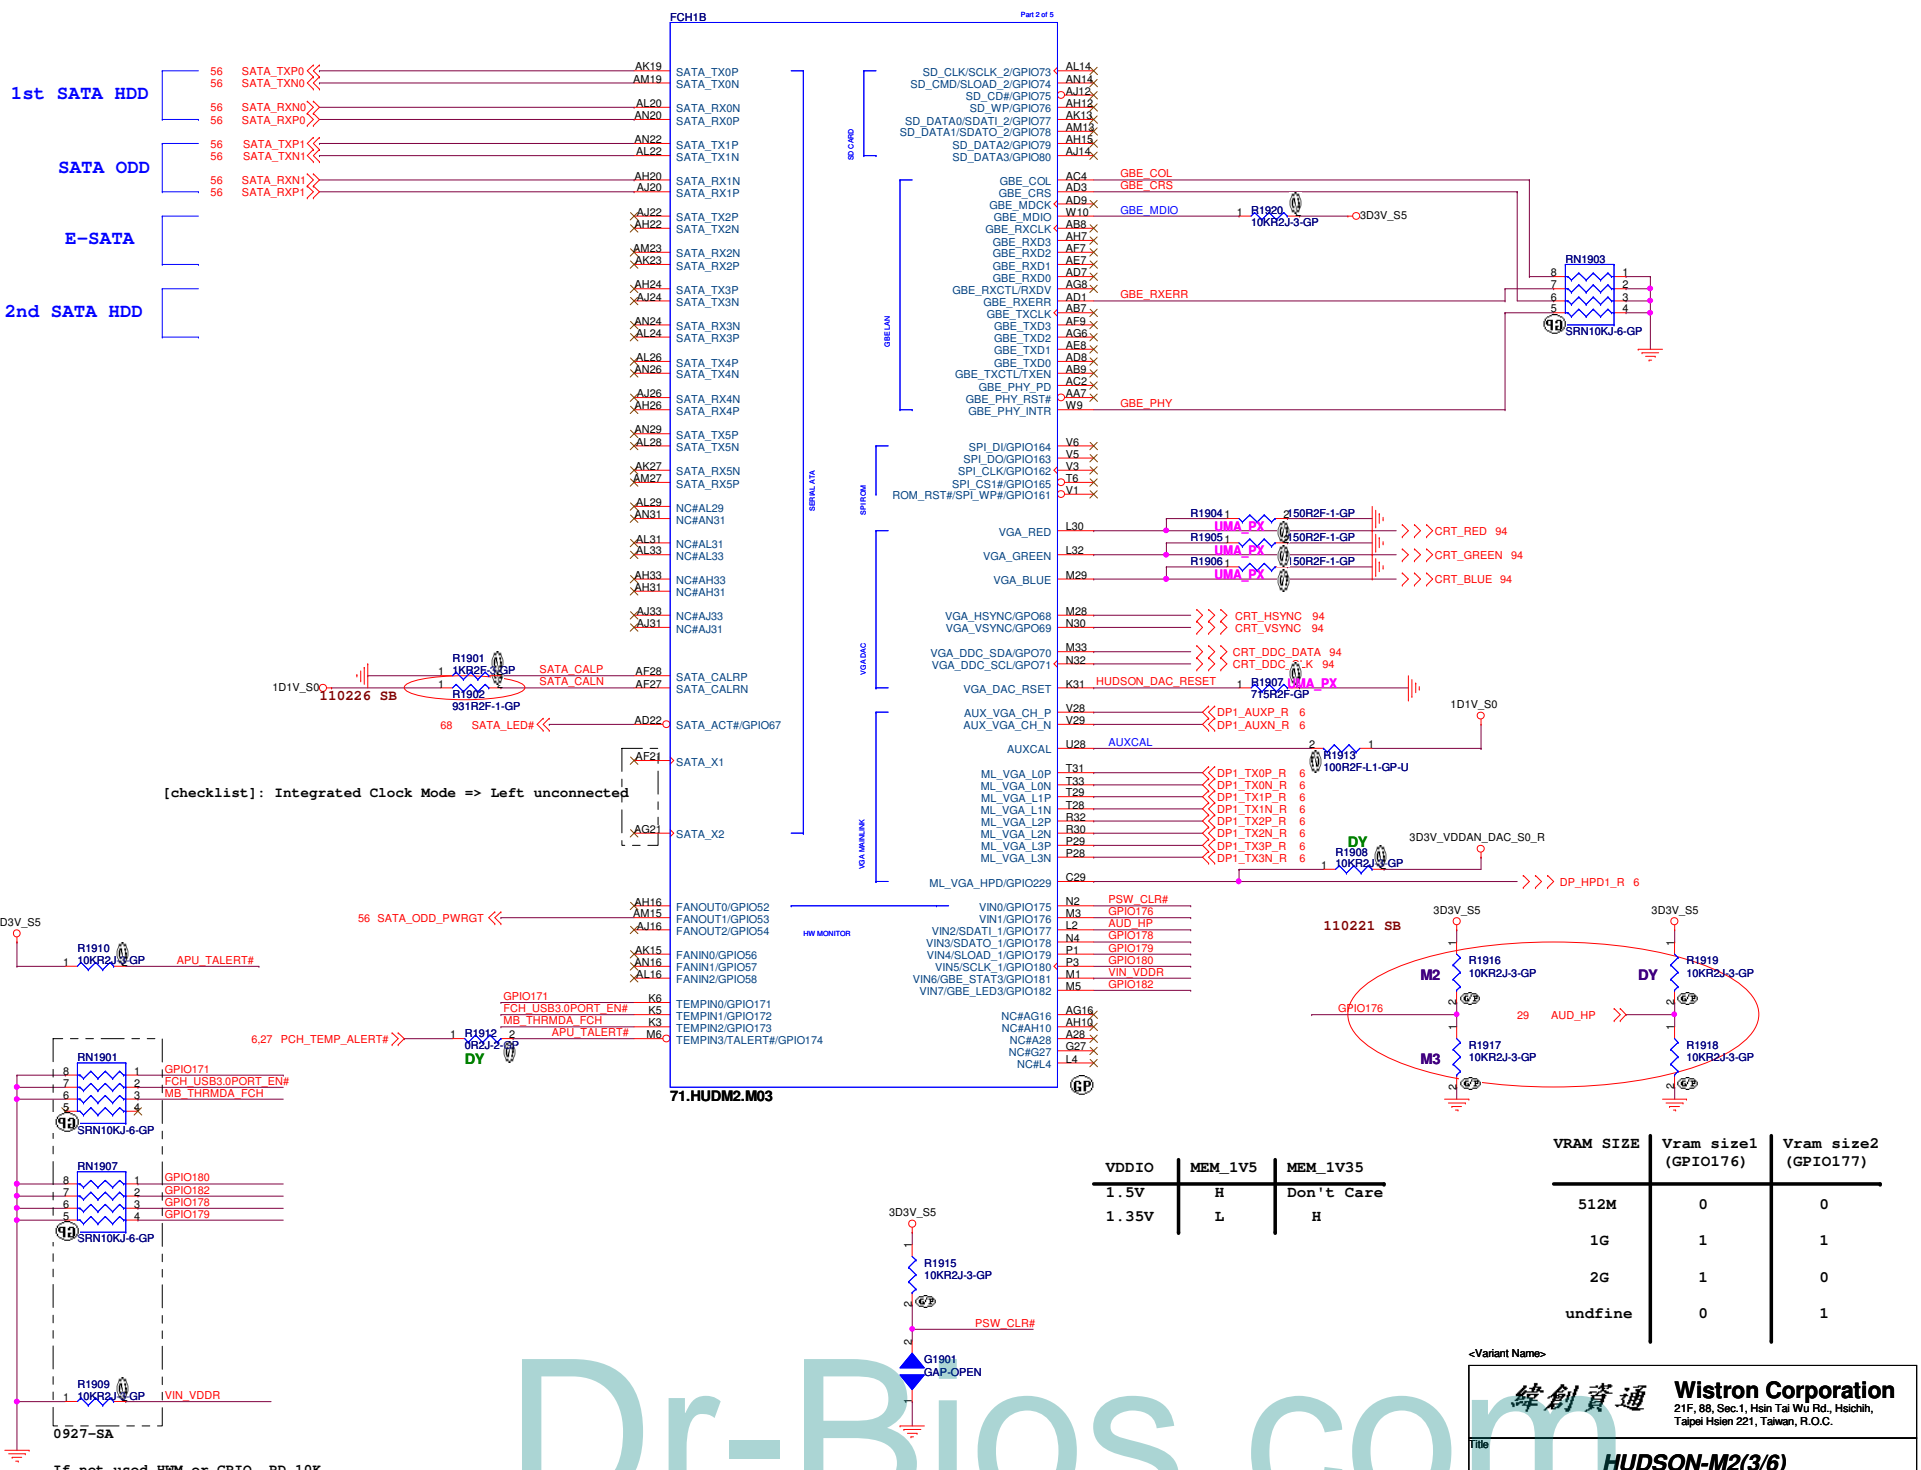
FCH1B
Part 2 of 5

1st SATA HDD
56 SATA_TXP0 AK19 SATA_TX0P
56 SATA_TXN0 AM19 SATA_TX0N
56 SATA_RXN0 AL20 SATA_RX0N
56 SATA_RXP0 AN20 SATA_RX0P

SATA ODD
56 SATA_TXP1 AN22 SATA_TX1P
56 SATA_TXN1 AL22 SATA_TX1N
56 SATA_RXN1 AH20 SATA_RX1N
56 SATA_RXP1 AJ20 SATA_RX1P

E-SATA
AJ22 SATA_TX2P
AH22 SATA_TX2N
AM23 SATA_RX2N
AK23 SATA_RX2P

2nd SATA HDD
AH24 SATA_TX3P
AJ24 SATA_TX3N
AN24 SATA_RX3N
AL24 SATA_RX3P
AL26 SATA_TX4P
AN26 SATA_TX4N
AJ26 SATA_RX4N
AH26 SATA_RX4P
AN29 SATA_TX5P
AL28 SATA_TX5N
AK27 SATA_RX5N
AM27 SATA_RX5P
AL29 NC#AL29
AN31 NC#AN31
AL31 NC#AL31
AL33 NC#AL33
AH33 NC#AH33
AH31 NC#AH31
AJ33 NC#AJ33
AJ31 NC#AJ31

SERIAL ATA

R1901
1KR2F-3-GP
SATA_CALP AF28 SATA_CALRP
SATA_CALN AF27 SATA_CALRN
1D1V_S0
110226 SB
R1902
931R2F-1-GP
68 SATA_LED# AD22 SATA_ACT#/GPIO67
AF21 SATA_X1
[checklist]: Integrated Clock Mode => Left unconnected
AG21 SATA_X2

SD CARD
SD_CLK/SCLK_2/GPIO73 AL14
SD_CMD/SLOAD_2/GPIO74 AN14
SD_CD#/GPIO75 AJ12
SD_WP/GPIO76 AH12
SD_DATA0/SDATI_2/GPIO77 AK13
SD_DATA1/SDATO_2/GPIO78 AM13
SD_DATA2/GPIO79 AH15
SD_DATA3/GPIO80 AJ14

GBE LAN
GBE_COL AC4 GBE_COL
GBE_CRS AD3 GBE_CRS
GBE_MDCK AD9
GBE_MDIO W10 GBE_MDIO
R1920
10KR2J-3-GP
3D3V_S5
GBE_RXCLK AB8
GBE_RXD3 AH7
GBE_RXD2 AF7
GBE_RXD1 AE7
GBE_RXD0 AD7
GBE_RXCTL/RXDV AG8
GBE_RXERR AD1 GBE_RXERR
GBE_TXCLK AB7
GBE_TXD3 AF9
GBE_TXD2 AG6
GBE_TXD1 AE8
GBE_TXD0 AD8
GBE_TXCTL/TXEN AB9
GBE_PHY_PD AC2
GBE_PHY_RST# AA7
GBE_PHY_INTR W9 GBE_PHY
RN1903
SRN10KJ-6-GP
8 1
7 2
6 3
5 4

SPI ROM
SPI_DI/GPIO164 V6
SPI_DO/GPIO163 V5
SPI_CLK/GPIO162 V3
SPI_CS1#/GPIO165 T6
ROM_RST#/SPI_WP#/GPIO161 V1

VGA DAC
VGA_RED L30
VGA_GREEN L32
VGA_BLUE M29
R1904 150R2F-1-GP UMA_PX CRT_RED 94
R1905 150R2F-1-GP UMA_PX CRT_GREEN 94
R1906 150R2F-1-GP UMA_PX CRT_BLUE 94
VGA_HSYNC/GPO68 M28 CRT_HSYNC 94
VGA_VSYNC/GPO69 N30 CRT_VSYNC 94
VGA_DDC_SDA/GPO70 M33 CRT_DDC_DATA 94
VGA_DDC_SCL/GPO71 N32 CRT_DDC_CLK 94
VGA_DAC_RSET K31 HUDSON_DAC_RESET
R1907 UMA_PX
715R2F-GP

VGA MAINLINK
AUX_VGA_CH_P V28 DP1_AUXP_R 6
AUX_VGA_CH_N V29 DP1_AUXN_R 6
1D1V_S0
AUXCAL U28 AUXCAL
R1913
100R2F-L1-GP-U
ML_VGA_L0P T31 DP1_TX0P_R 6
ML_VGA_L0N T33 DP1_TX0N_R 6
ML_VGA_L1P T29 DP1_TX1P_R 6
ML_VGA_L1N T28 DP1_TX1N_R 6
ML_VGA_L2P R32 DP1_TX2P_R 6
ML_VGA_L2N R30 DP1_TX2N_R 6
ML_VGA_L3P P29 DP1_TX3P_R 6
ML_VGA_L3N P28 DP1_TX3N_R 6
DY
R1908
10KR2J-3-GP
3D3V_VDDAN_DAC_S0_R
ML_VGA_HPD/GPIO229 C29 DP_HPD1_R 6

HW MONITOR
56 SATA_ODD_PWRGT
AH16 FANOUT0/GPIO52
AM15 FANOUT1/GPIO53
AJ16 FANOUT2/GPIO54
AK15 FANIN0/GPIO56
AN16 FANIN1/GPIO57
AL16 FANIN2/GPIO58
GPIO171 K6 TEMPIN0/GPIO171
FCH_USB3.0PORT_EN# K5 TEMPIN1/GPIO172
MB_THRMDA_FCH K3 TEMPIN2/GPIO173
APU_TALERT# M6 TEMPIN3/TALERT#/GPIO174
6,27 PCH_TEMP_ALERT#
R1912
0R2J-2-GP
DY
VIN0/GPIO175 N2 PSW_CLR#
VIN1/GPIO176 M3 GPIO176
VIN2/SDATI_1/GPIO177 L2 AUD_HP
VIN3/SDATO_1/GPIO178 N4 GPIO178
VIN4/SLOAD_1/GPIO179 P1 GPIO179
VIN5/SCLK_1/GPIO180 P3 GPIO180
VIN6/GBE_STAT3/GPIO181 M1 VIN_VDDR
VIN7/GBE_LED3/GPIO182 M5 GPIO182
NC#AG16 AG16
NC#AH10 AH10
NC#A28 A28
NC#G27 G27
NC#L4 L4
71.HUDM2.M03

3D3V_S5
R1910
10KR2J-3-GP
APU_TALERT#

RN1901
SRN10KJ-6-GP
GPIO171
FCH_USB3.0PORT_EN#
MB_THRMDA_FCH
RN1907
SRN10KJ-6-GP
GPIO180
GPIO182
GPIO178
GPIO179
R1909
10KR2J-3-GP
VIN_VDDR
0927-SA
If not used HWM or GPIO, PD 10K

110221 SB
3D3V_S5
3D3V_S5
M2 R1916 10KR2J-3-GP
DY R1919 10KR2J-3-GP
GPIO176
29 AUD_HP
M3 R1917 10KR2J-3-GP
R1918 10KR2J-3-GP

| VDDIO | MEM_1V5 | MEM_1V35 |
|---|---|---|
| 1.5V | H | Don't Care |
| 1.35V | L | H |

| VRAM SIZE | Vram size1 (GPIO176) | Vram size2 (GPIO177) |
|---|---|---|
| 512M | 0 | 0 |
| 1G | 1 | 1 |
| 2G | 1 | 0 |
| undfine | 0 | 1 |

3D3V_S5
R1915
10KR2J-3-GP
PSW_CLR#
G1901
GAP-OPEN

<Variant Name>
緯創資通 Wistron Corporation
21F, 88, Sec.1, Hsin Tai Wu Rd., Hsichih, Taipei Hsien 221, Taiwan, R.O.C.
Title
HUDSON-M2(3/6)

Dr-Bios.com